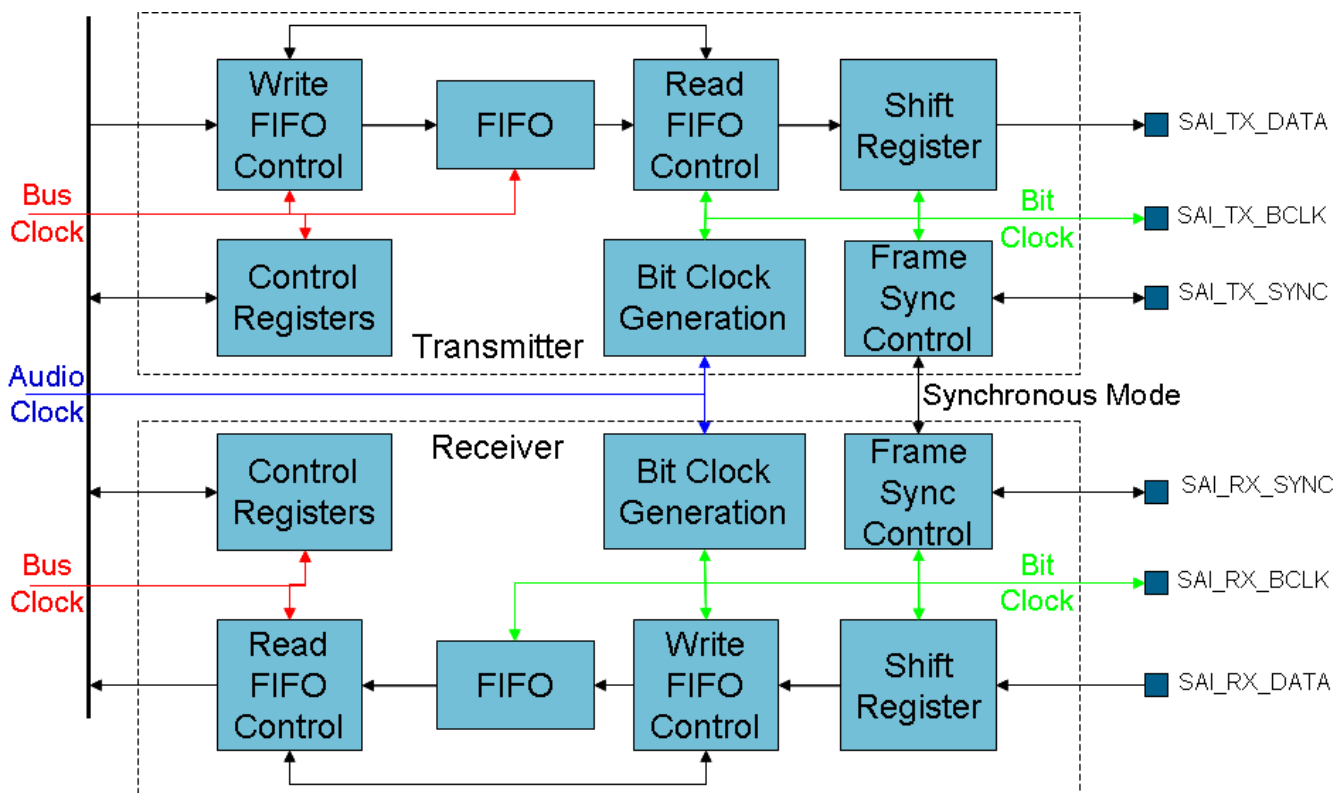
Write FIFO Control

FIFO

Read FIFO Control

Shift Register

SAI_TX_DATA

Bus Clock

Bit Clock

SAI_TX_BCLK

Control Registers

Bit Clock Generation

Frame Sync Control

SAI_TX_SYNC

Transmitter

Audio Clock

Synchronous Mode

Receiver

Control Registers

Bit Clock Generation

Frame Sync Control

SAI_RX_SYNC

Bus Clock

Bit Clock

SAI_RX_BCLK

Read FIFO Control

FIFO

Write FIFO Control

Shift Register

SAI_RX_DATA